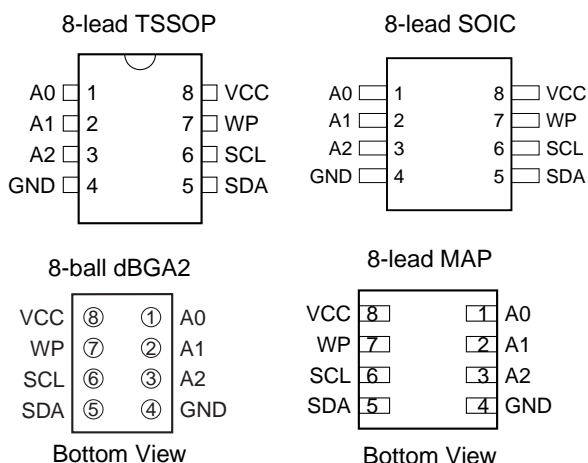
8-lead TSSOP

A0 1
A1 2
A2 3
GND 4
8 VCC
7 WP
6 SCL
5 SDA

8-lead SOIC

A0 1
A1 2
A2 3
GND 4
8 VCC
7 WP
6 SCL
5 SDA

8-ball dBGA2

VCC ⑧ ① A0
WP ⑦ ② A1
SCL ⑥ ③ A2
SDA ⑤ ④ GND

Bottom View

8-lead MAP

VCC 8 1 A0
WP 7 2 A1
SCL 6 3 A2
SDA 5 4 GND

Bottom View